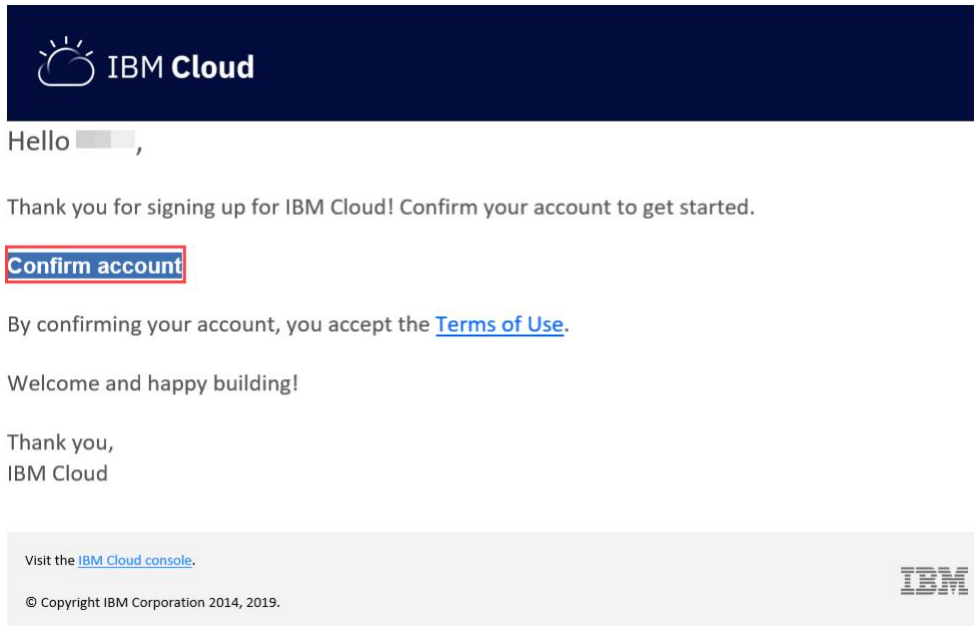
IBM Cloud

Hello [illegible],

Thank you for signing up for IBM Cloud! Confirm your account to get started.

Confirm account

By confirming your account, you accept the Terms of Use.

Welcome and happy building!

Thank you,
IBM Cloud

Visit the IBM Cloud console.

© Copyright IBM Corporation 2014, 2019.

IBM